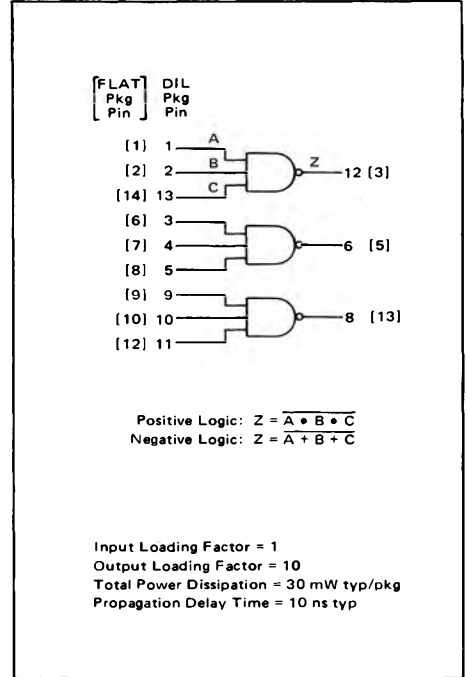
[FLAT Pkg Pin] DIL Pkg Pin

[1] 1 A
[2] 2 B
[14] 13 C
Z 12 [3]

[6] 3
[7] 4
[8] 5
6 [5]

[9] 9
[10] 10
[12] 11
8 [13]

Positive Logic: $Z = \overline{A \bullet B \bullet C}$
Negative Logic: $Z = \overline{A + B + C}$

Input Loading Factor = 1
Output Loading Factor = 10
Total Power Dissipation = 30 mW typ/pkg
Propagation Delay Time = 10 ns typ